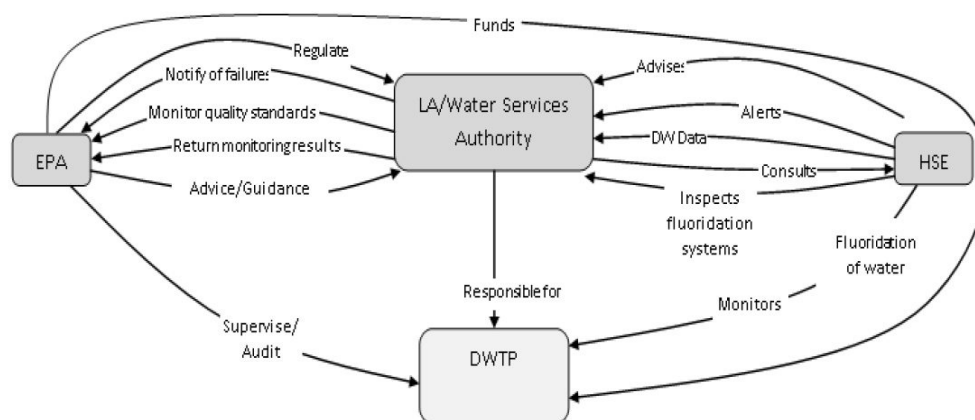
Funds

Regulate

Notify of failures

Monitor quality standards

Return monitoring results

Advice/Guidance

EPA

LA/Water Services Authority

Advises

Alerts

DW Data

Consults

HSE

Inspects fluoridation systems

Fluoridation of water

Responsible for

Monitors

Supervise/ Audit

DWTP